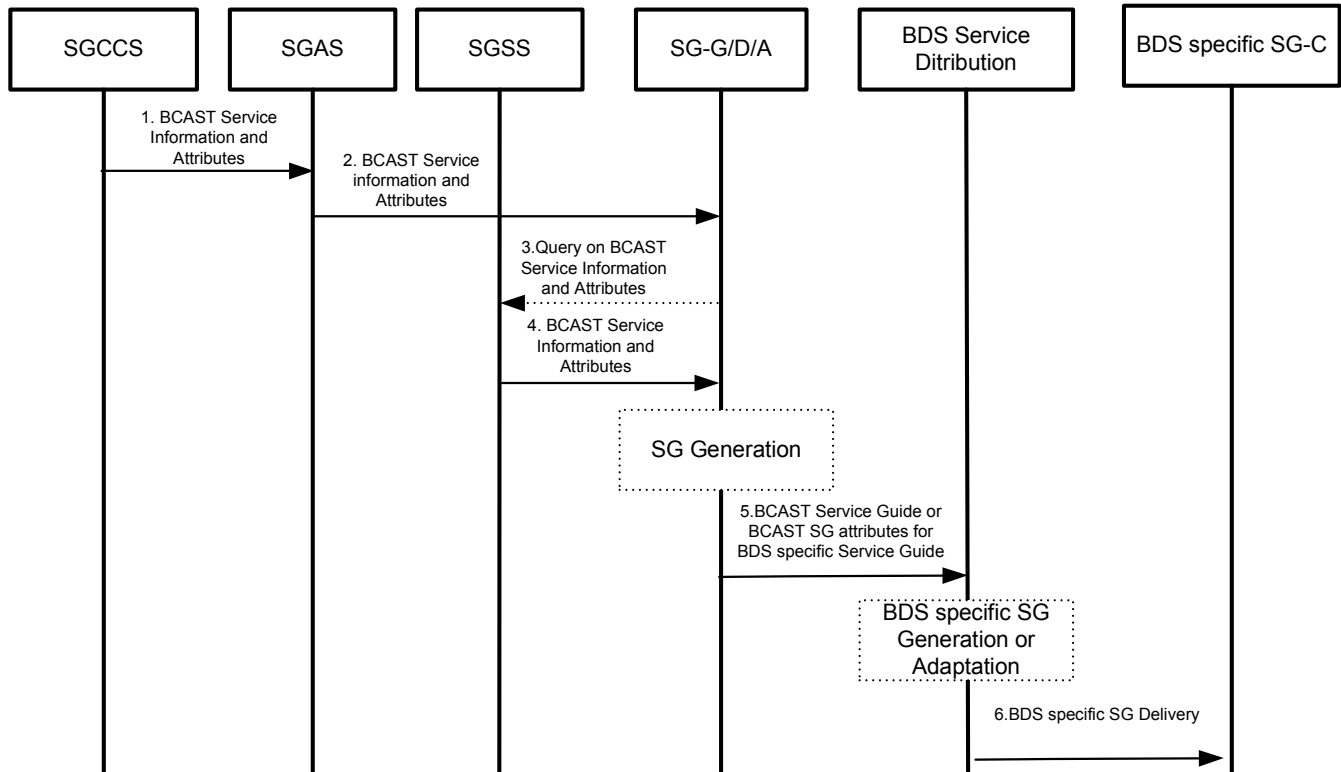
SGCCS

SGAS

SGSS

SG-G/D/A

BDS Service Ditribution

BDS specific SG-C

1. BCAST Service Information and Attributes

2. BCAST Service information and Attributes

3.Query on BCAST Service Information and Attributes

4. BCAST Service Information and Attributes

SG Generation

5.BCAST Service Guide or BCAST SG attributes for BDS specific Service Guide

BDS specific SG Generation or Adaptation

6.BDS specific SG Delivery